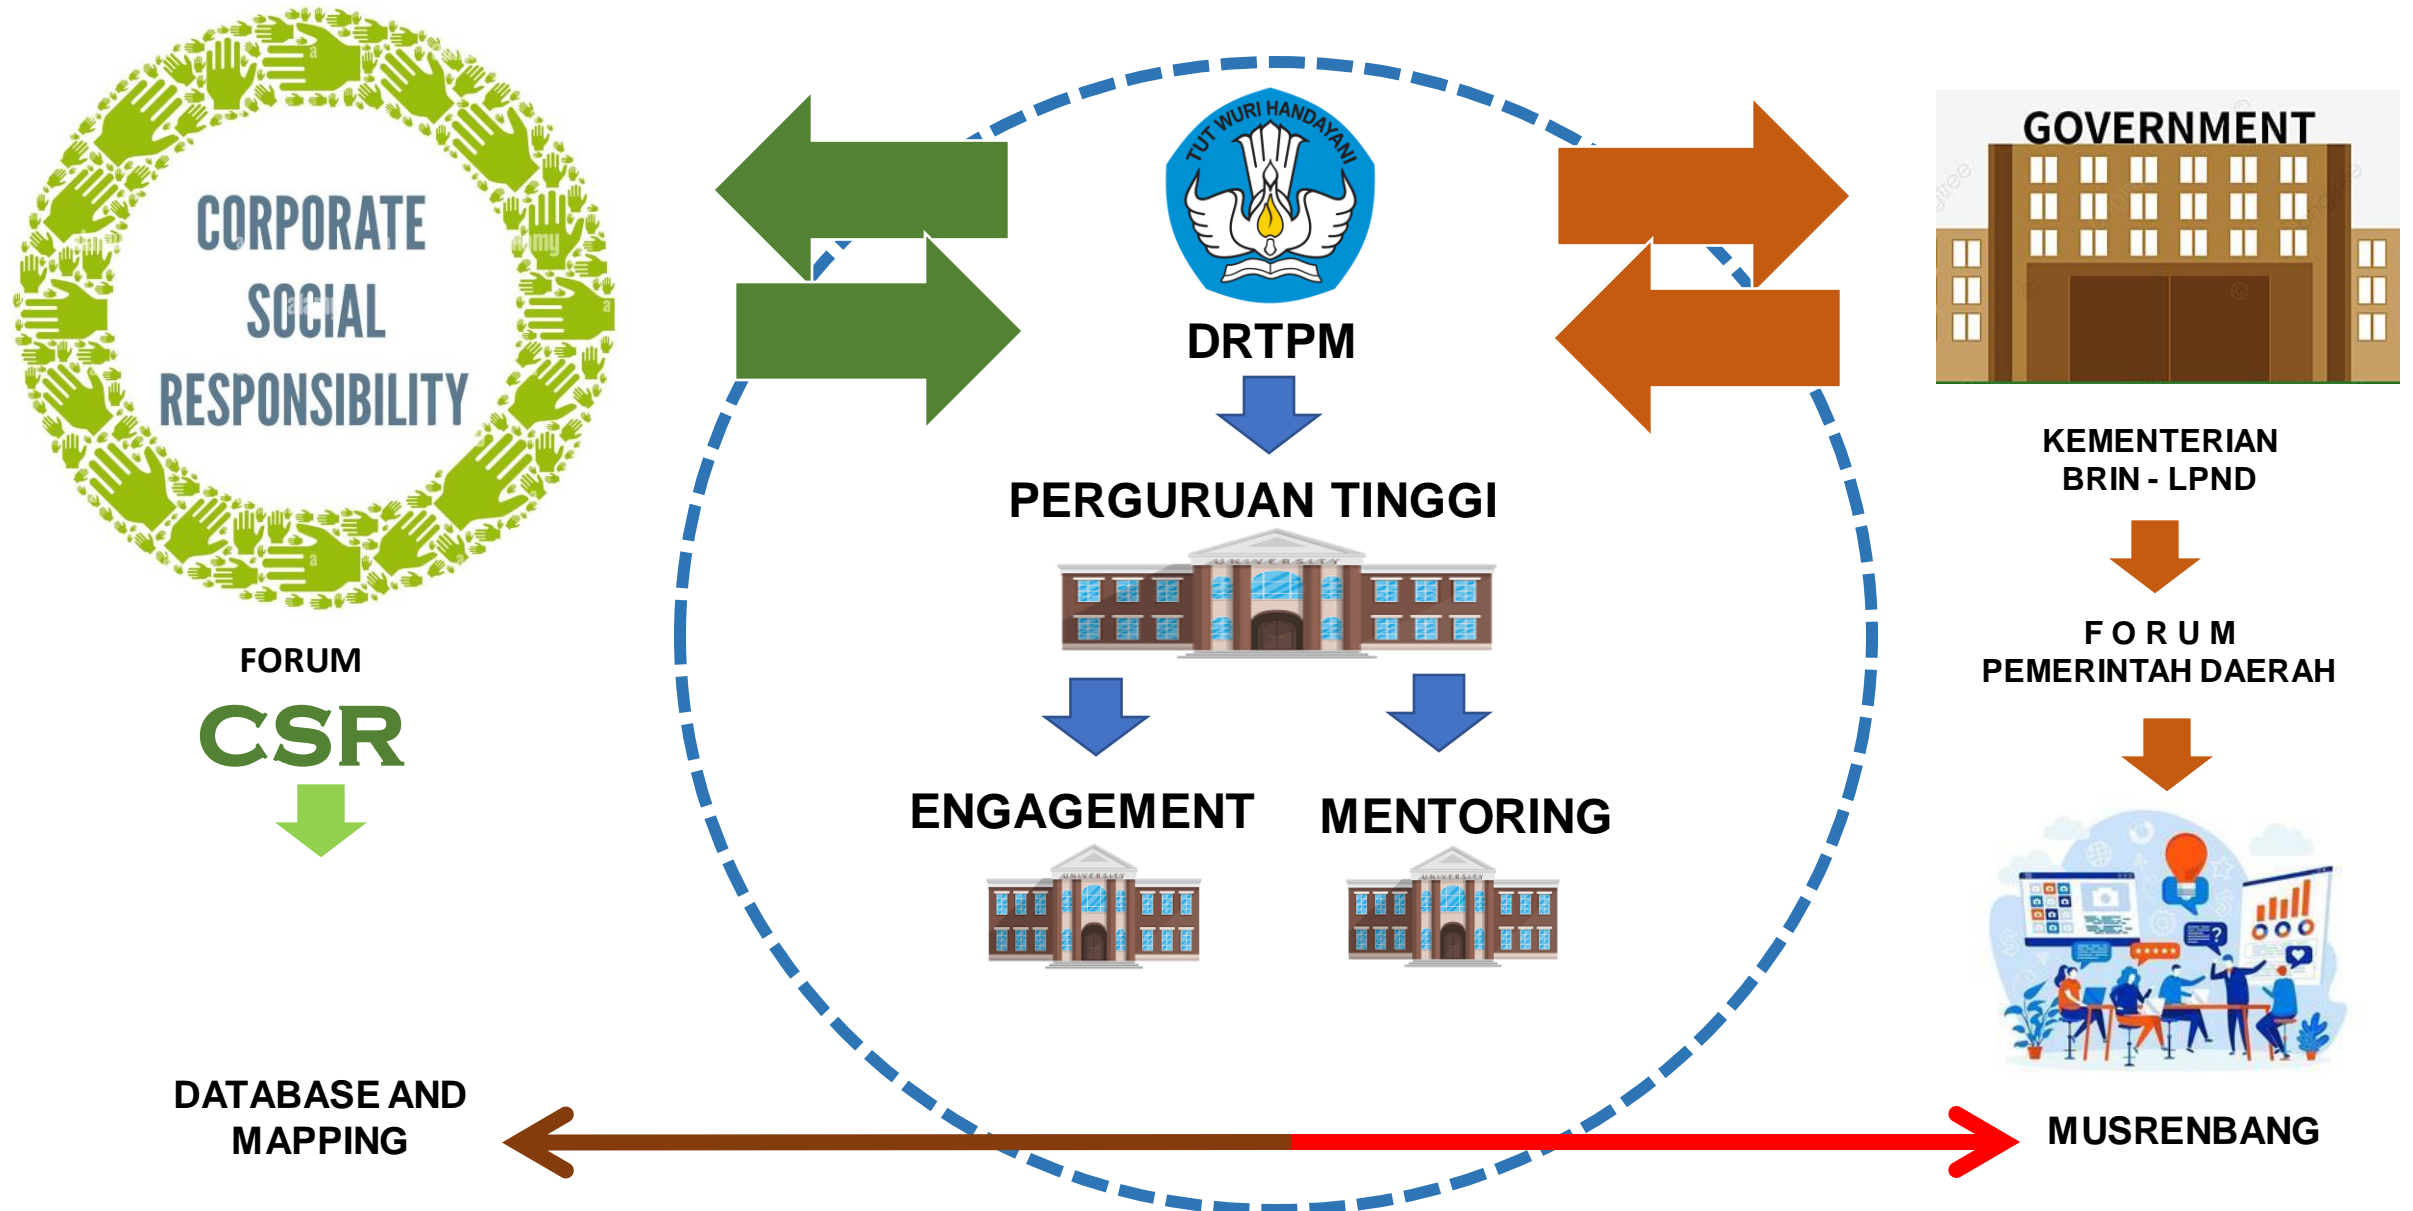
CORPORATE SOCIAL RESPONSIBILITY

FORUM
CSR

DATABASE AND MAPPING

TUT WURI HANDAYANI

DRTPM

PERGURUAN TINGGI

UNIVERSITY

ENGAGEMENT

MENTORING

GOVERNMENT

KEMENTERIAN
BRIN - LPND

F O R U M
PEMERINTAH DAERAH

MUSRENBANG